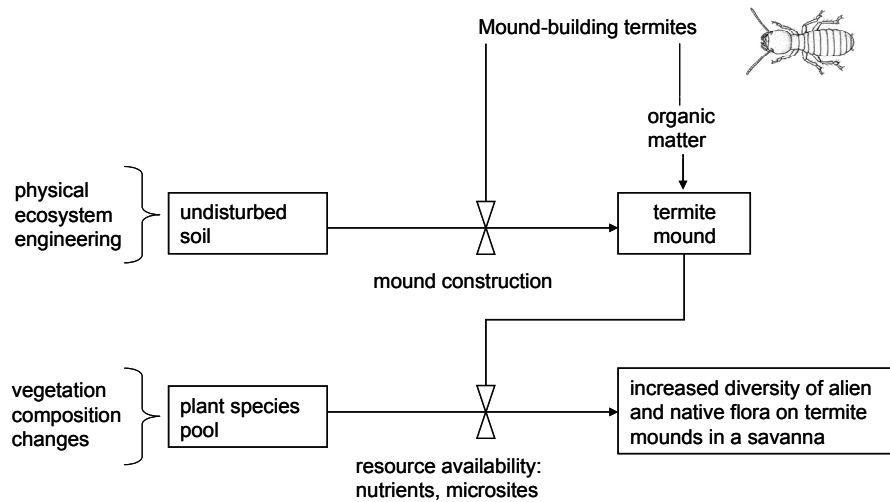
Mound-building termites

organic matter

physical ecosystem engineering

undisturbed soil

termite mound

mound construction

vegetation composition changes

plant species pool

increased diversity of alien and native flora on termite mounds in a savanna

resource availability: nutrients, microsites